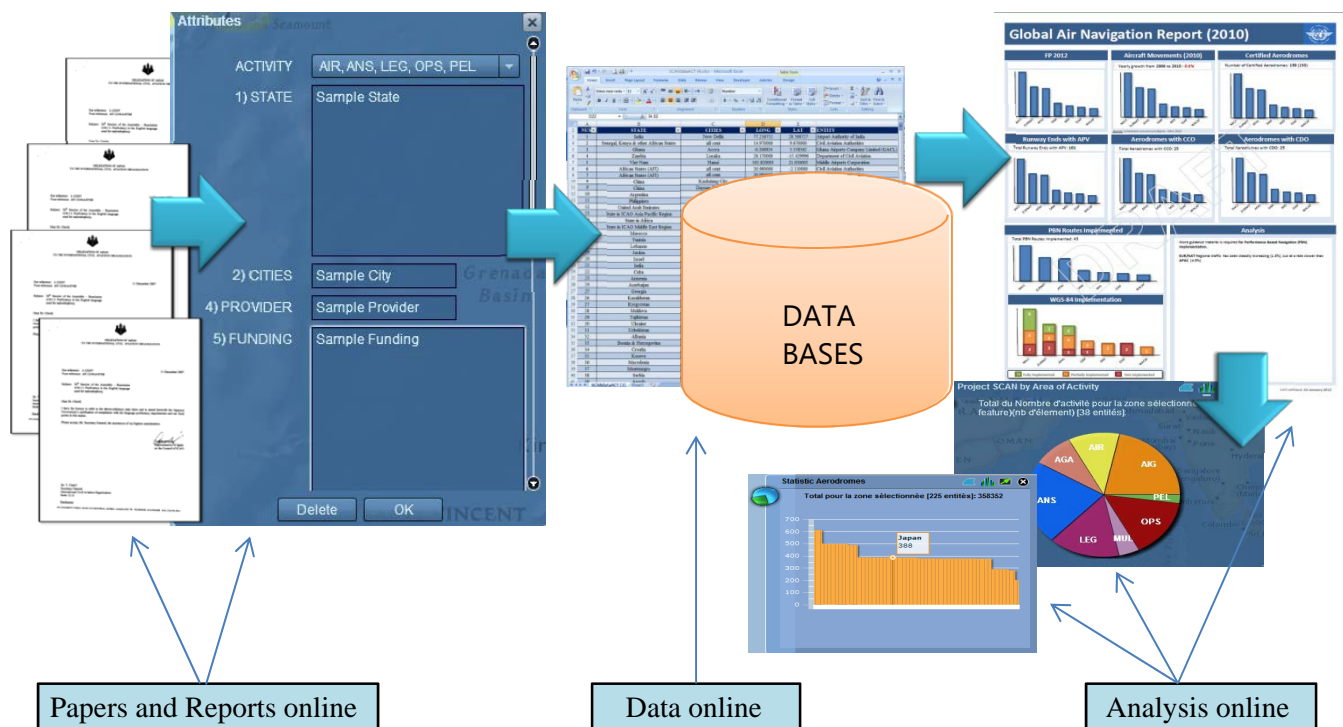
Attributes

ACTIVITY AIR, ANS, LEG, OPS, PEL

1) STATE Sample State

2) CITIES Sample City

4) PROVIDER Sample Provider

5) FUNDING Sample Funding

Delete OK

Grenada Basin

VINCENT

| NO | STATE | CITIES | LONG | LAT | ENTITY |
|---|---|---|---|---|---|
| 1 | India | New Delhi | 77.216721 | 28.766727 | Airport Authority of India |
| 2 | Senegal, Kenya & other African States | all cont | 14.970000 | 8.670000 | Civil Aviation Authorities |
| 3 | Ghana | Accra | -0.200000 | 5.550000 | Ghana Airports Company Limited (GACL) |
| 4 | Zambia | Lusaka | 28.170000 | -15.420000 | Department of Civil Aviation |
| 5 | Viet Nam | Hanoi | 105.850000 | 21.030000 | Middle Airports Corporation |
| 6 | African States (AFI) | all cont | 20.000000 | 2.110000 | Civil Aviation Authorities |
| 7 | African States (AFI) | all cont | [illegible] | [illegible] | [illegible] |
| 8 | China | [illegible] | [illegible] | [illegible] | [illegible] |
| 9 | China | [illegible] | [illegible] | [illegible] | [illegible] |
| 10 | Argentina | | | | |
| 11 | Philippines | | | | |
| 12 | United Arab Emirates | | | | |
| 13 | State in ICAO Asia Pacific Region | | | | |
| 14 | State in Africa | | | | |
| 15 | State in ICAO Middle East Region | | | | |
| 16 | Morocco | | | | |
| 17 | Tunisia | | | | |
| 18 | Lebanon | | | | |
| 19 | Jordan | | | | |
| 20 | Israel | | | | |
| 21 | India | | | | |
| 22 | Cuba | | | | |
| 23 | Armenia | | | | |
| 24 | Azerbaijan | | | | |
| 25 | Georgia | | | | |
| 26 | Kazakhstan | | | | |
| 27 | Kyrgyzstan | | | | |
| 28 | Moldova | | | | |
| 29 | Tajikistan | | | | |
| 30 | Ukraine | | | | |
| 31 | Uzbekistan | | | | |
| 32 | Albania | | | | |
| 33 | Bosnia & Herzegovina | | | | |
| 34 | Croatia | | | | |
| 35 | Kosovo | | | | |
| 36 | Macedonia | | | | |
| 37 | Montenegro | | | | |
| 38 | Serbia | | | | |

DATA BASES

Global Air Navigation Report (2010)

FP 2012

Aircraft Movements (2010)

Certified Aerodromes

Runway Ends with APV

Aerodromes with CCO

Aerodromes with CDO

PBN Routes Implemented

Analysis

WGS-84 Implementation

Project SCAN by Area of Activity

Total du Nombre d'activité pour la zone sélectionnée feature)(nb d'élement) (38 entités).

AIR
AGA
AIG
ANS
PEL
OPS
LEG
MUL

OMAN

Statistic Aerodromes

Total pour la zone sélectionnée [225 entités]: 358352

700
600
500
400
300
200
100
0

Japan
388

Papers and Reports online

Data online

Analysis online